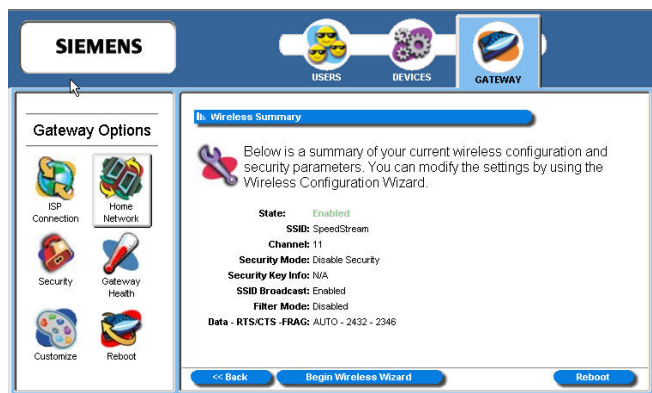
SIEMENS

USERS DEVICES GATEWAY

Gateway Options

ISP Connection
Home Network
Security
Gateway Health
Customize
Reboot

Wireless Summary

Below is a summary of your current wireless configuration and security parameters. You can modify the settings by using the Wireless Configuration Wizard.

| | |
|---|---|
| State: | Enabled |
| SSID: | SpeedStream |
| Channel: | 11 |
| Security Mode: | Disable Security |
| Security Key Info: | N/A |
| SSID Broadcast: | Enabled |
| Filter Mode: | Disabled |
| Data - RTS/CTS -FRAG: | AUTO - 2432 - 2346 |

<< Back
Begin Wireless Wizard
Reboot